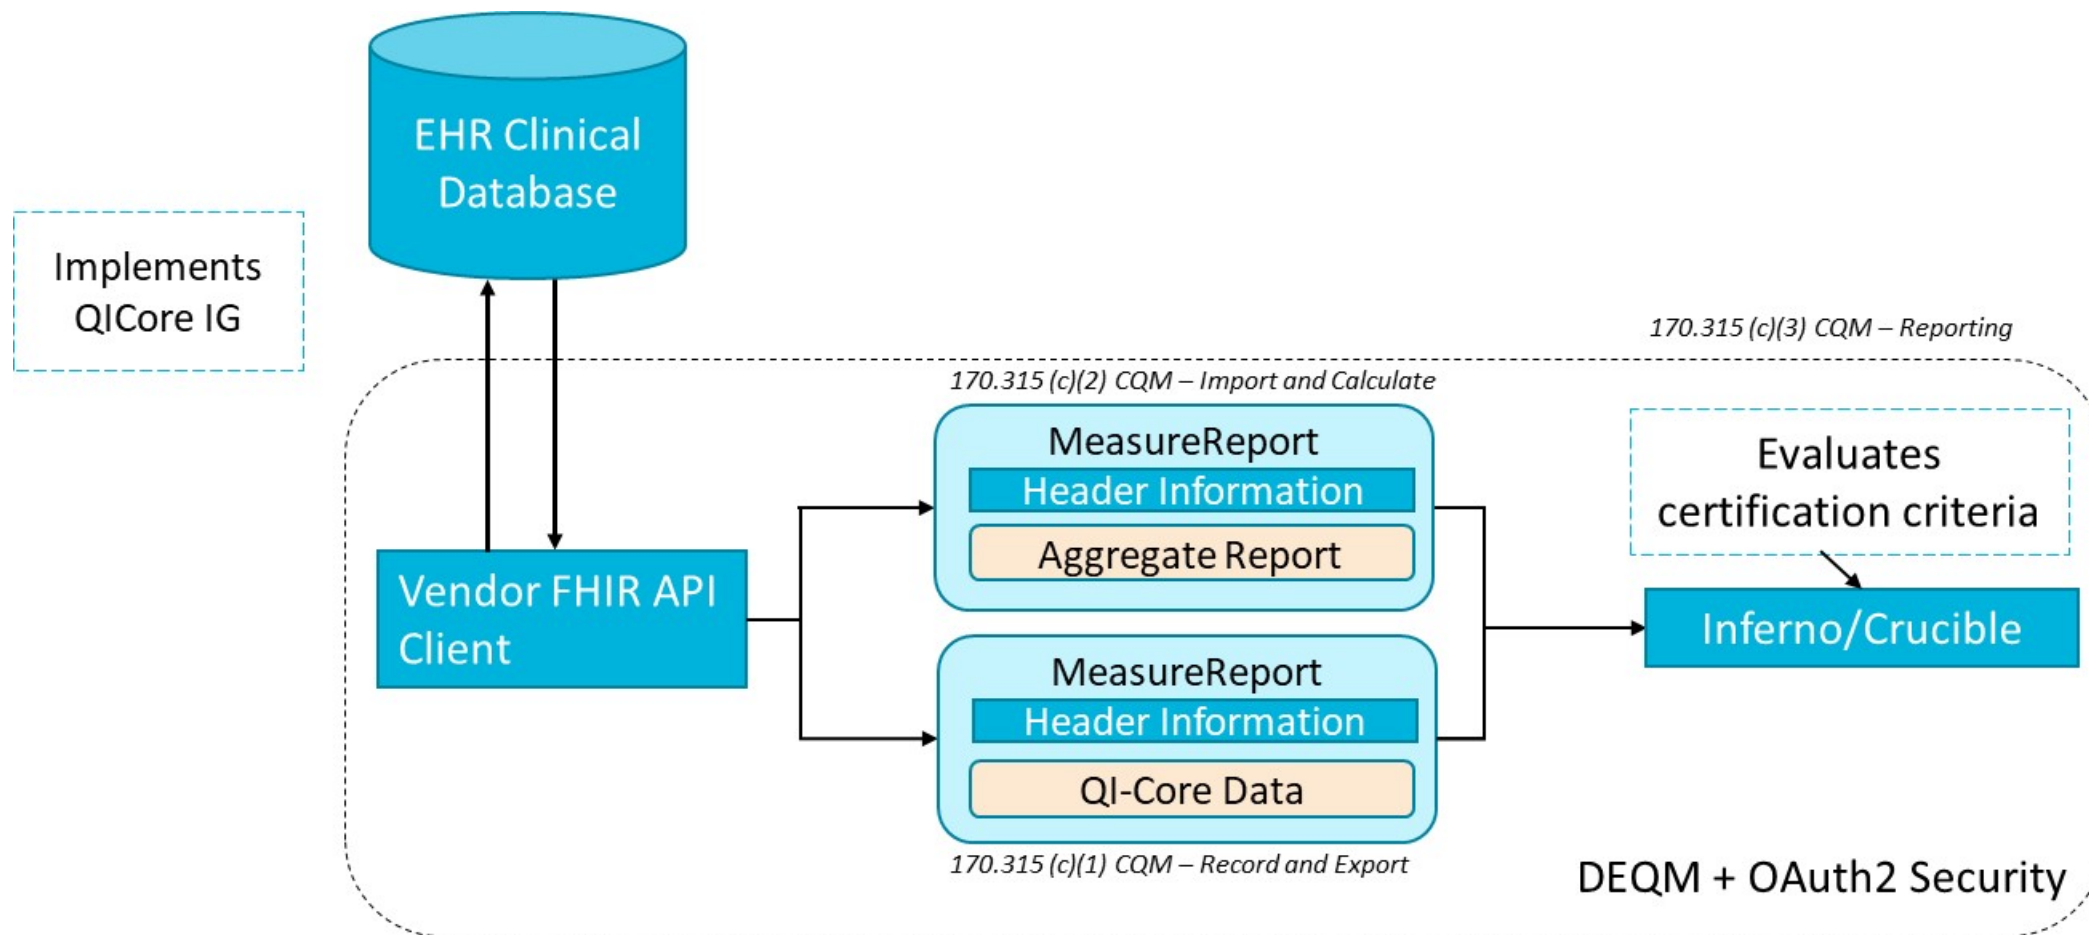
EHR Clinical Database

Implements QICore IG

170.315 (c)(3) CQM – Reporting

170.315 (c)(2) CQM – Import and Calculate

MeasureReport
Header Information
Aggregate Report

Evaluates certification criteria

Vendor FHIR API Client

Inferno/Crucible

MeasureReport
Header Information
QI-Core Data

170.315 (c)(1) CQM – Record and Export

DEQM + OAuth2 Security